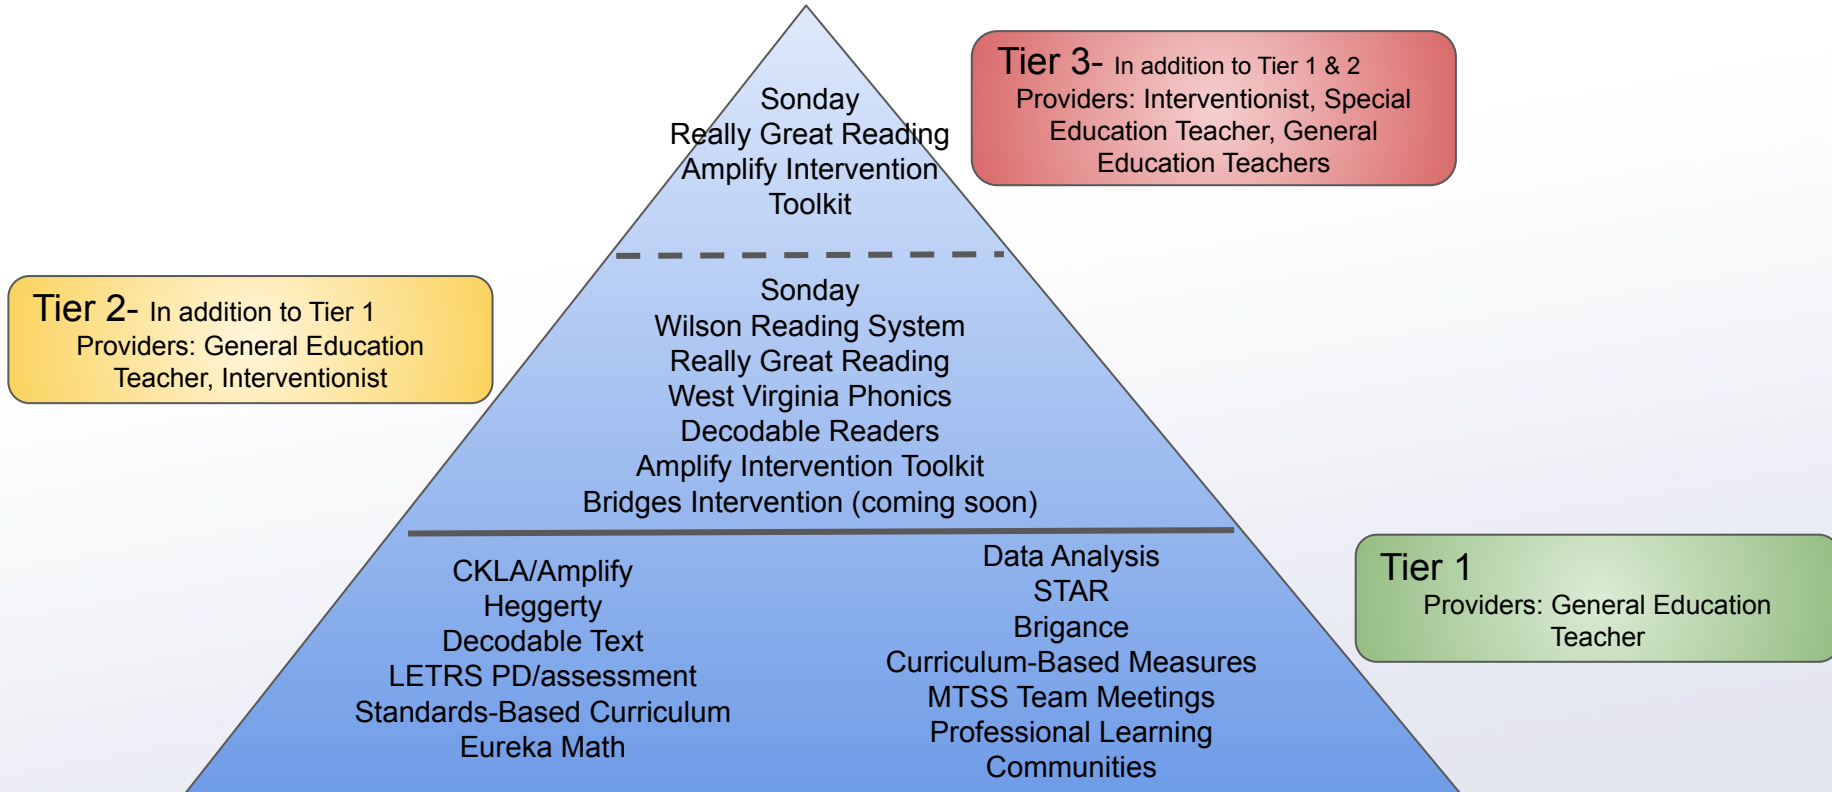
Sonday
Really Great Reading
Amplify Intervention
Toolkit

Tier 3- In addition to Tier 1 & 2
Providers: Interventionist, Special Education Teacher, General Education Teachers

Tier 2- In addition to Tier 1
Providers: General Education Teacher, Interventionist

Sonday
Wilson Reading System
Really Great Reading
West Virginia Phonics
Decodable Readers
Amplify Intervention Toolkit
Bridges Intervention (coming soon)

CKLA/Amplify
Heggerty
Decodable Text
LETRS PD/assessment
Standards-Based Curriculum
Eureka Math

Data Analysis
STAR
Brigance
Curriculum-Based Measures
MTSS Team Meetings
Professional Learning Communities

Tier 1
Providers: General Education Teacher